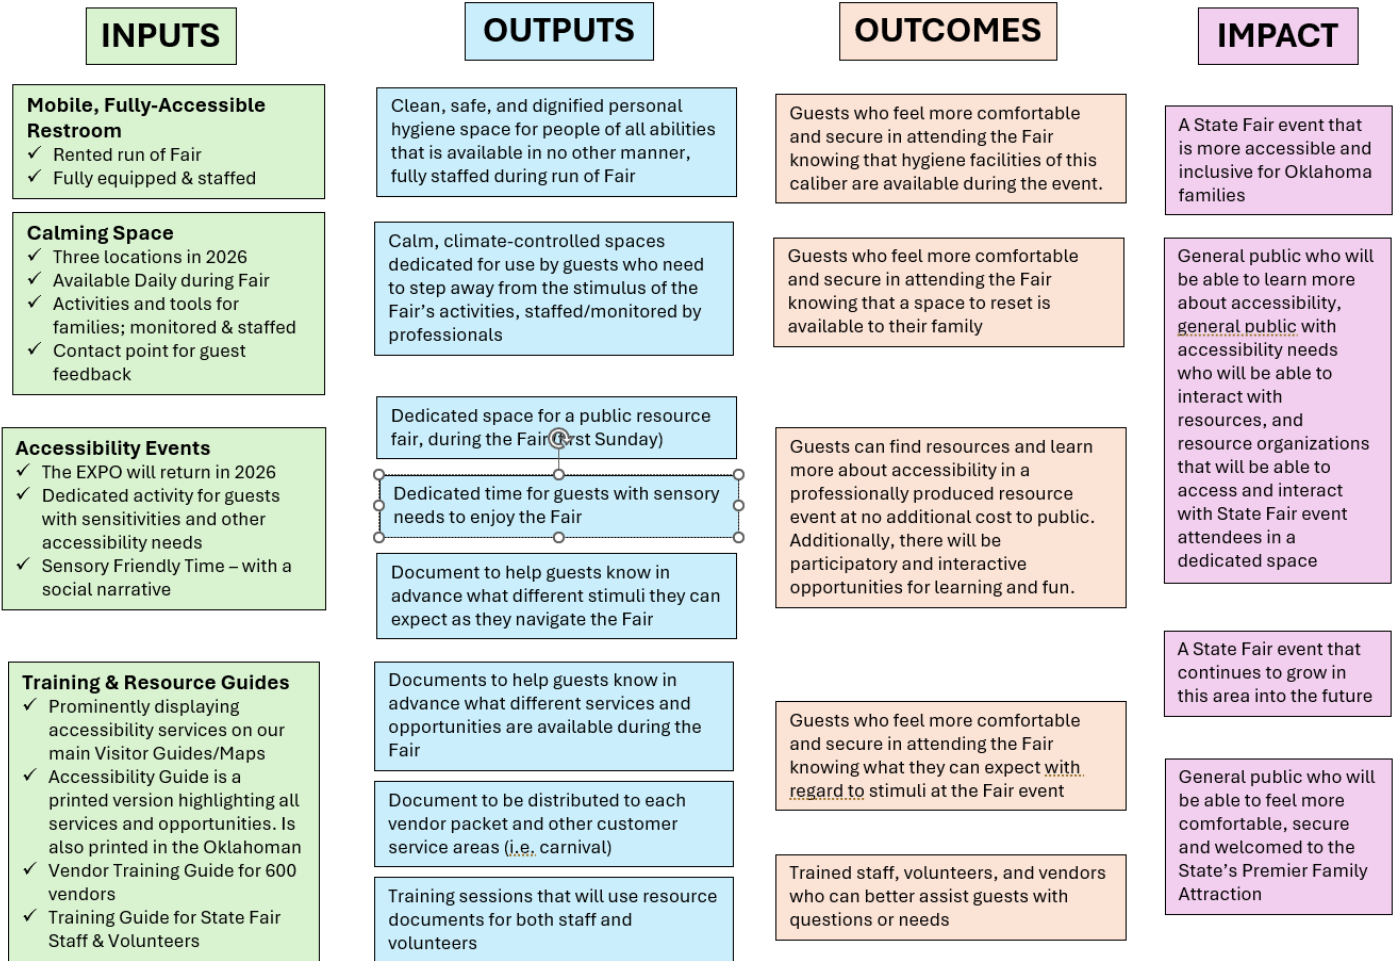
INPUTS

Mobile, Fully-Accessible Restroom
✓ Rented run of Fair
✓ Fully equipped & staffed

Calming Space
✓ Three locations in 2026
✓ Available Daily during Fair
✓ Activities and tools for families; monitored & staffed
✓ Contact point for guest feedback

Accessibility Events
✓ The EXPO will return in 2026
✓ Dedicated activity for guests with sensitivities and other accessibility needs
✓ Sensory Friendly Time – with a social narrative

Training & Resource Guides
✓ Prominently displaying accessibility services on our main Visitor Guides/Maps
✓ Accessibility Guide is a printed version highlighting all services and opportunities. Is also printed in the Oklahoman
✓ Vendor Training Guide for 600 vendors
✓ Training Guide for State Fair Staff & Volunteers

OUTPUTS

Clean, safe, and dignified personal hygiene space for people of all abilities that is available in no other manner, fully staffed during run of Fair

Calm, climate-controlled spaces dedicated for use by guests who need to step away from the stimulus of the Fair's activities, staffed/monitored by professionals

Dedicated space for a public resource fair, during the Fair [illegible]rst Sunday)

Dedicated time for guests with sensory needs to enjoy the Fair

Document to help guests know in advance what different stimuli they can expect as they navigate the Fair

Documents to help guests know in advance what different services and opportunities are available during the Fair

Document to be distributed to each vendor packet and other customer service areas (i.e. carnival)

Training sessions that will use resource documents for both staff and volunteers

OUTCOMES

Guests who feel more comfortable and secure in attending the Fair knowing that hygiene facilities of this caliber are available during the event.

Guests who feel more comfortable and secure in attending the Fair knowing that a space to reset is available to their family

Guests can find resources and learn more about accessibility in a professionally produced resource event at no additional cost to public. Additionally, there will be participatory and interactive opportunities for learning and fun.

Guests who feel more comfortable and secure in attending the Fair knowing what they can expect with regard to stimuli at the Fair event

Trained staff, volunteers, and vendors who can better assist guests with questions or needs

IMPACT

A State Fair event that is more accessible and inclusive for Oklahoma families

General public who will be able to learn more about accessibility, general public with accessibility needs who will be able to interact with resources, and resource organizations that will be able to access and interact with State Fair event attendees in a dedicated space

A State Fair event that continues to grow in this area into the future

General public who will be able to feel more comfortable, secure and welcomed to the State's Premier Family Attraction